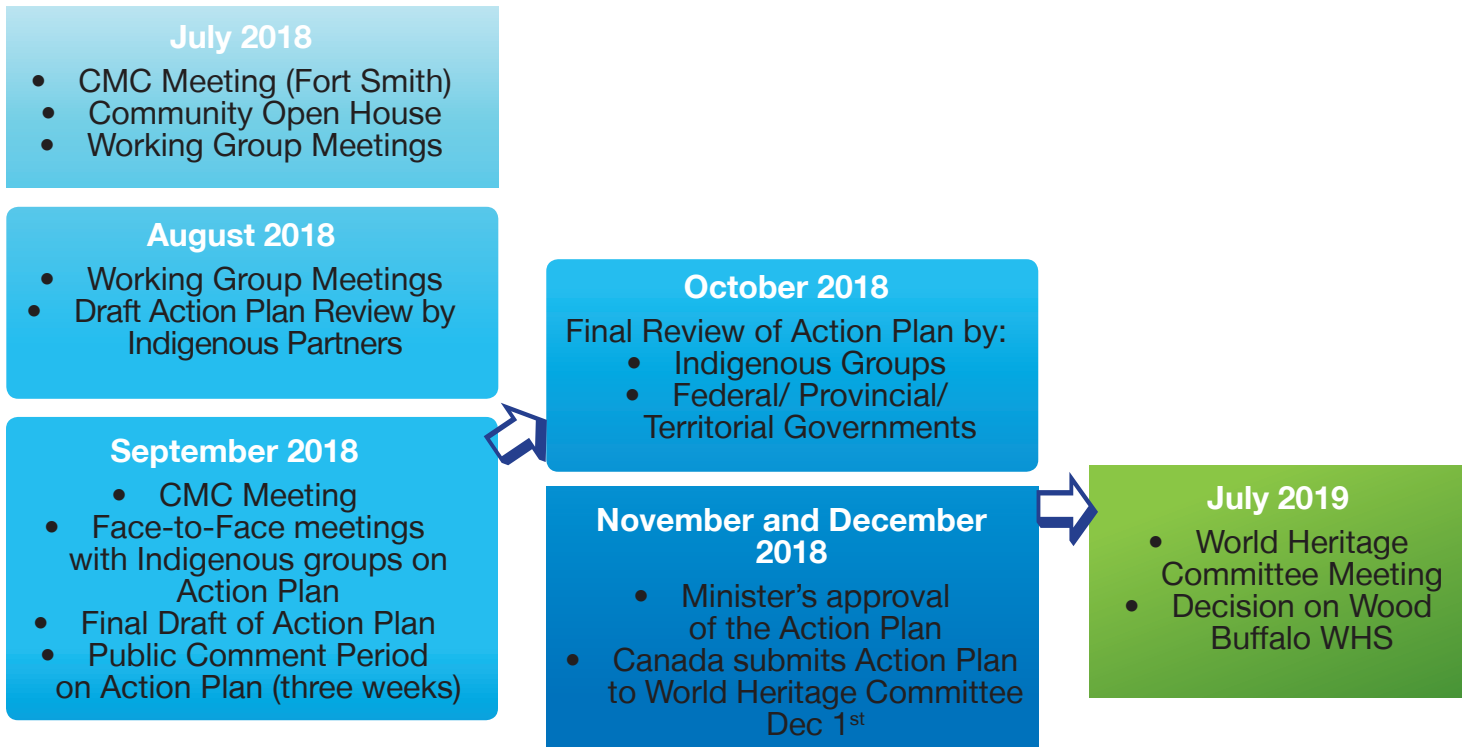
July 2018

- CMC Meeting (Fort Smith)
- Community Open House
- Working Group Meetings

August 2018

- Working Group Meetings
- Draft Action Plan Review by Indigenous Partners

September 2018

- CMC Meeting
- Face-to-Face meetings with Indigenous groups on Action Plan
- Final Draft of Action Plan
- Public Comment Period on Action Plan (three weeks)

October 2018

Final Review of Action Plan by:

- Indigenous Groups
- Federal/ Provincial/ Territorial Governments

November and December 2018

- Minister's approval of the Action Plan
- Canada submits Action Plan to World Heritage Committee Dec 1$^{st}$

July 2019

- World Heritage Committee Meeting
- Decision on Wood Buffalo WHS